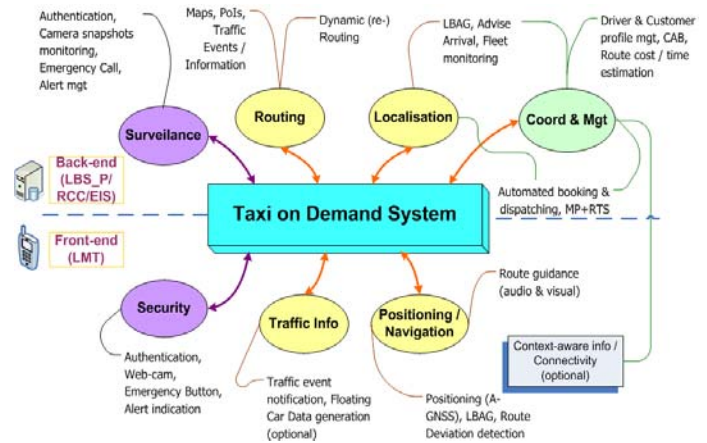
Authentication, Camera snapshots monitoring, Emergency Call, Alert mgt

Maps, PoIs, Traffic Events / Information

Dynamic (re-) Routing

LBAG, Advise Arrival, Fleet monitoring

Driver & Customer profile mgt, CAB, Route cost / time estimation

Surveilance

Routing

Localisation

Coord & Mgt

Back-end (LBS_P/ RCC/EIS)

Taxi on Demand System

Automated booking & dispatching, MP+RTS

Front-end (LMT)

Route guidance (audio & visual)

Security

Traffic Info

Positioning / Navigation

Context-aware info / Connectivity (optional)

Authentication, Web-cam, Emergency Button, Alert indication

Traffic event notification, Floating Car Data generation (optional)

Positioning (A-GNSS), LBAG, Route Deviation detection